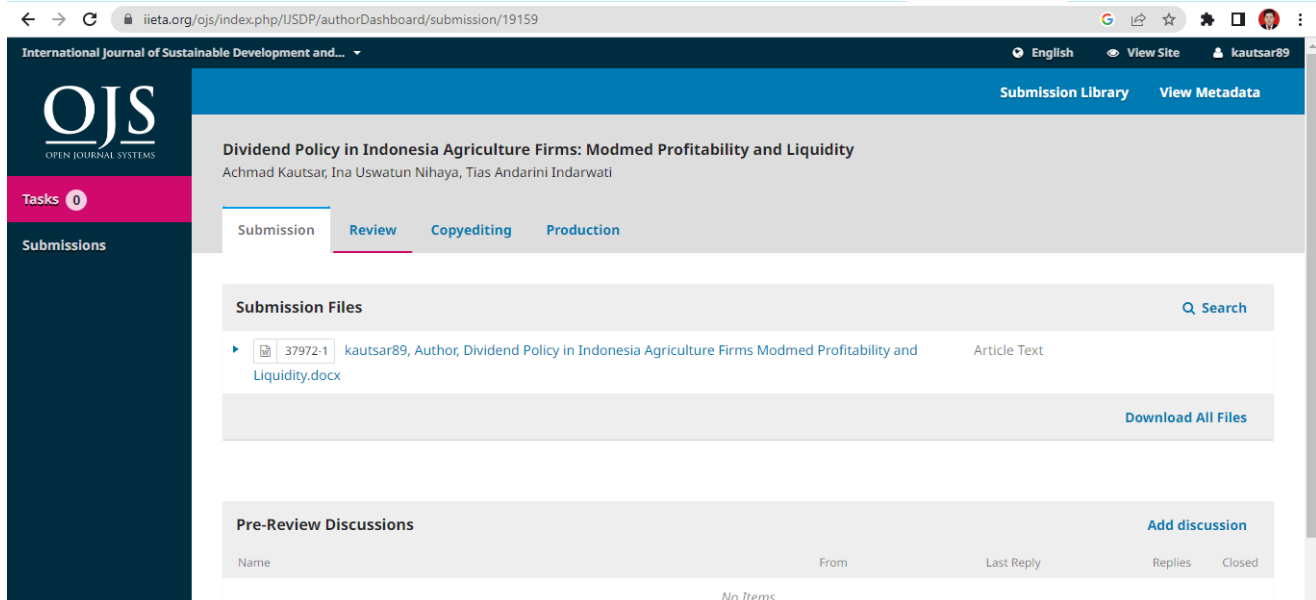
iieta.org/ojs/index.php/IJSDP/authorDashboard/submission/19159

International Journal of Sustainable Development and...

English View Site kautsar89

OJS
OPEN JOURNAL SYSTEMS

Tasks 0

Submissions

Submission Library View Metadata

Dividend Policy in Indonesia Agriculture Firms: Modmed Profitability and Liquidity

Achmad Kautsar, Ina Uswatun Nihaya, Tias Andarini Indarwati

Submission Review Copyediting Production

Submission Files

Search

37972-1 kautsar89, Author, Dividend Policy in Indonesia Agriculture Firms Modmed Profitability and Liquidity.docx

Article Text

Download All Files

Pre-Review Discussions

Add discussion

| Name | From | Last Reply | Replies | Closed |
|---|---|---|---|---|

No Items